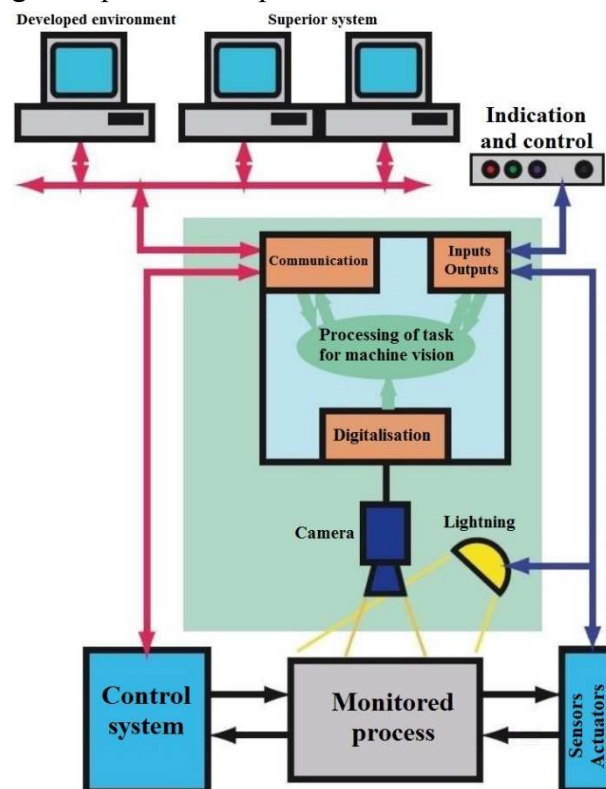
Developed environment
Superior system
Indication and control
Communication
Inputs Outputs
Processing of task for machine vision
Digitalisation
Camera
Lightning
Control system
Monitored process
Sensors Actuators